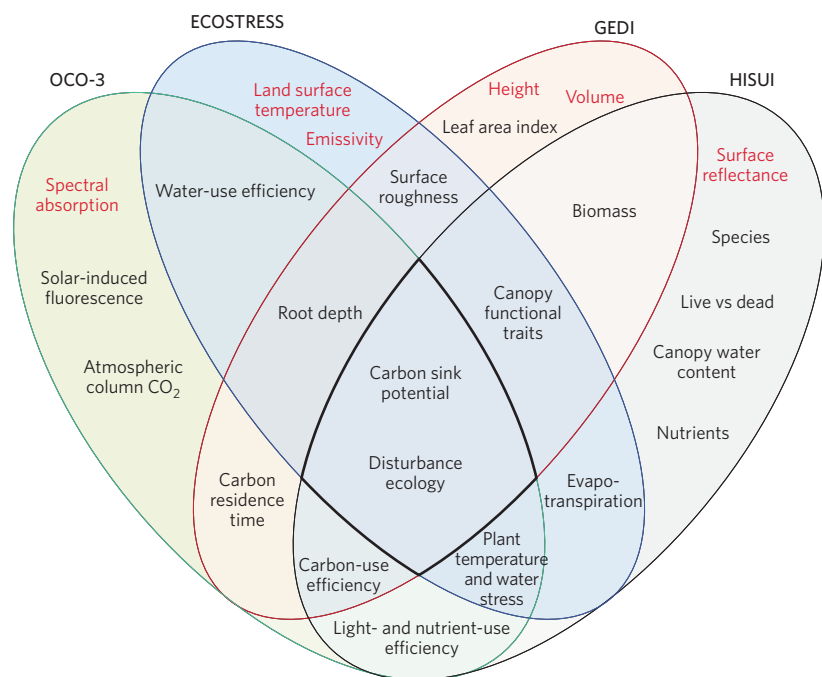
ECOSTRESS

GEDI

OCO-3

HISUI

Land surface temperature

Height

Volume

Emissivity

Leaf area index

Spectral absorption

Water-use efficiency

Surface roughness

Surface reflectance

Biomass

Species

Solar-induced fluorescence

Root depth

Canopy functional traits

Live vs dead

Atmospheric column $CO_2$

Carbon sink potential

Canopy water content

Nutrients

Disturbance ecology

Carbon residence time

Evapotranspiration

Plant temperature and water stress

Carbon-use efficiency

Light- and nutrient-use efficiency